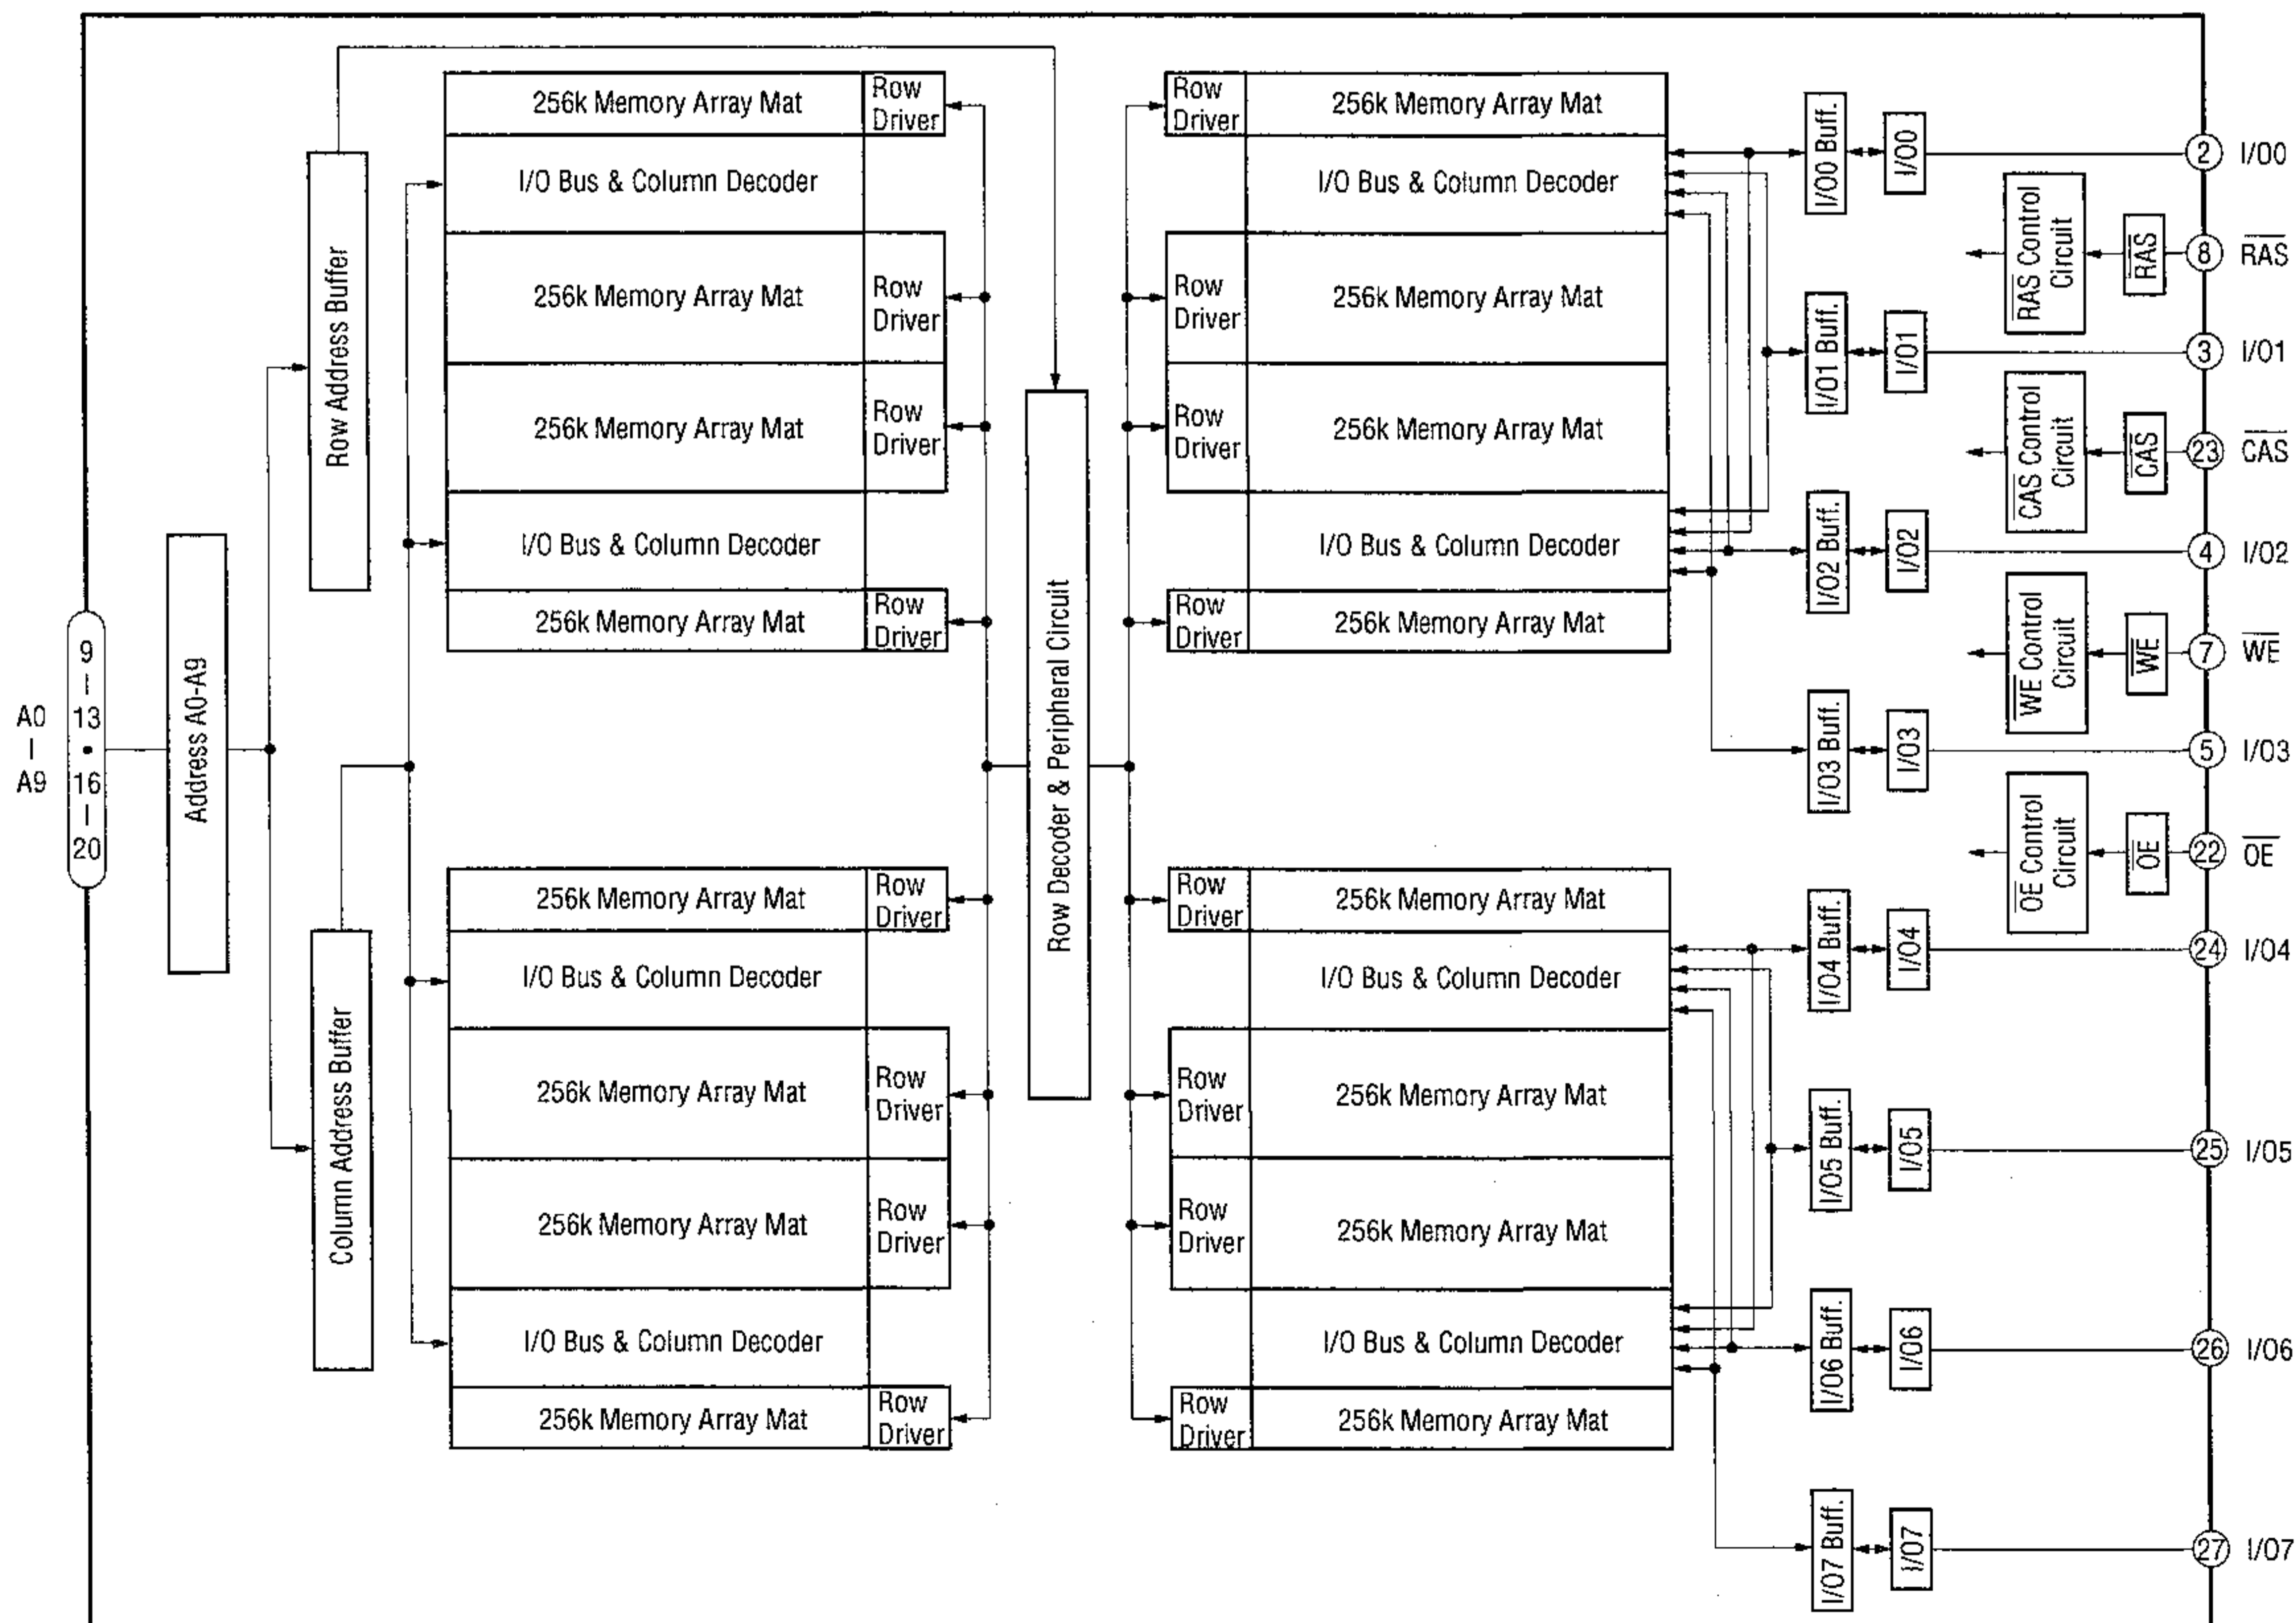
A0
|
A9

9
|
13
•
16
|
20

Address A0-A9

Row Address Buffer

Column Address Buffer

256k Memory Array Mat
Row Driver
I/O Bus & Column Decoder
256k Memory Array Mat
Row Driver
256k Memory Array Mat
Row Driver
I/O Bus & Column Decoder
256k Memory Array Mat
Row Driver

256k Memory Array Mat
Row Driver
I/O Bus & Column Decoder
256k Memory Array Mat
Row Driver
256k Memory Array Mat
Row Driver
I/O Bus & Column Decoder
256k Memory Array Mat
Row Driver

Row Decoder & Peripheral Circuit

Row Driver
256k Memory Array Mat
I/O Bus & Column Decoder
Row Driver
256k Memory Array Mat
Row Driver
256k Memory Array Mat
I/O Bus & Column Decoder
Row Driver
256k Memory Array Mat

Row Driver
256k Memory Array Mat
I/O Bus & Column Decoder
Row Driver
256k Memory Array Mat
Row Driver
256k Memory Array Mat
I/O Bus & Column Decoder
Row Driver
256k Memory Array Mat

I/00 Buff.
I/00
2
I/00

$\overline{RAS}$ Control Circuit
$\overline{RAS}$
8
$\overline{RAS}$

I/01 Buff.
I/01
3
I/01

$\overline{CAS}$ Control Circuit
$\overline{CAS}$
23
$\overline{CAS}$

I/02 Buff.
I/02
4
I/02

$\overline{WE}$ Control Circuit
$\overline{WE}$
7
$\overline{WE}$

I/03 Buff.
I/03
5
I/03

$\overline{OE}$ Control Circuit
$\overline{OE}$
22
$\overline{OE}$

I/04 Buff.
I/04
24
I/04

I/05 Buff.
I/05
25
I/05

I/06 Buff.
I/06
26
I/06

I/07 Buff.
I/07
27
I/07